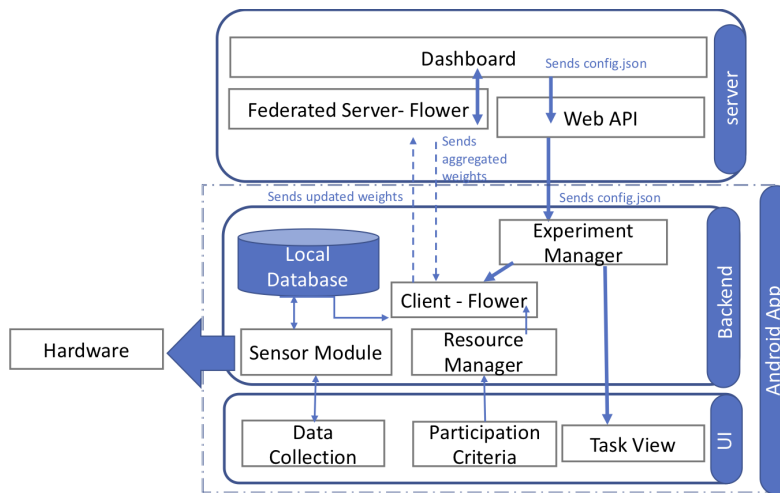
Dashboard
Sends config.json
server
Federated Server- Flower
Web API
Sends aggregated weights
Sends updated weights
Sends config.json
Local Database
Experiment Manager
Client - Flower
Backend
Android App
Hardware
Sensor Module
Resource Manager
Data Collection
Participation Criteria
Task View
UI